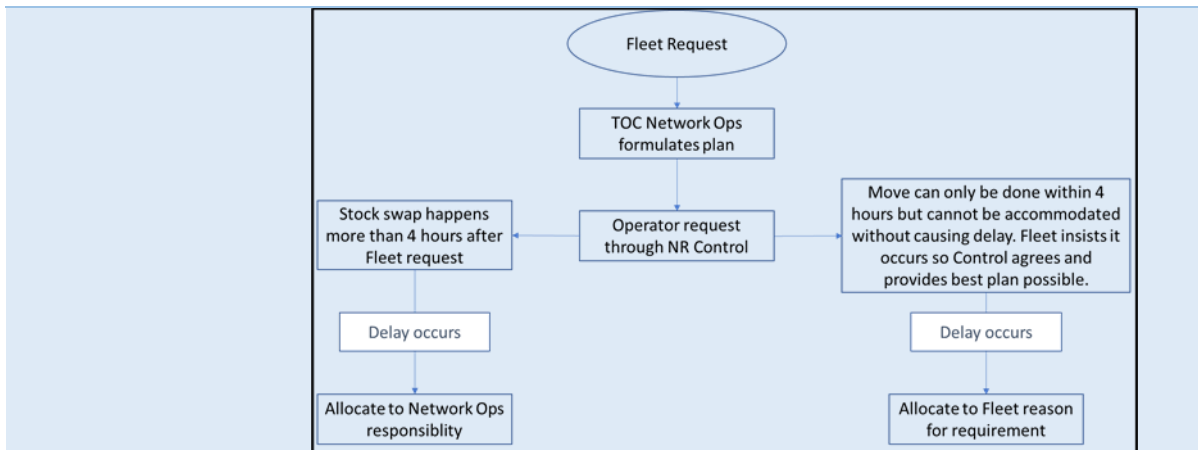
Fleet Request

TOC Network Ops formulates plan

Operator request through NR Control

Stock swap happens more than 4 hours after Fleet request

Delay occurs

Allocate to Network Ops responsiblity

Move can only be done within 4 hours but cannot be accommodated without causing delay. Fleet insists it occurs so Control agrees and provides best plan possible.

Delay occurs

Allocate to Fleet reason for requirement